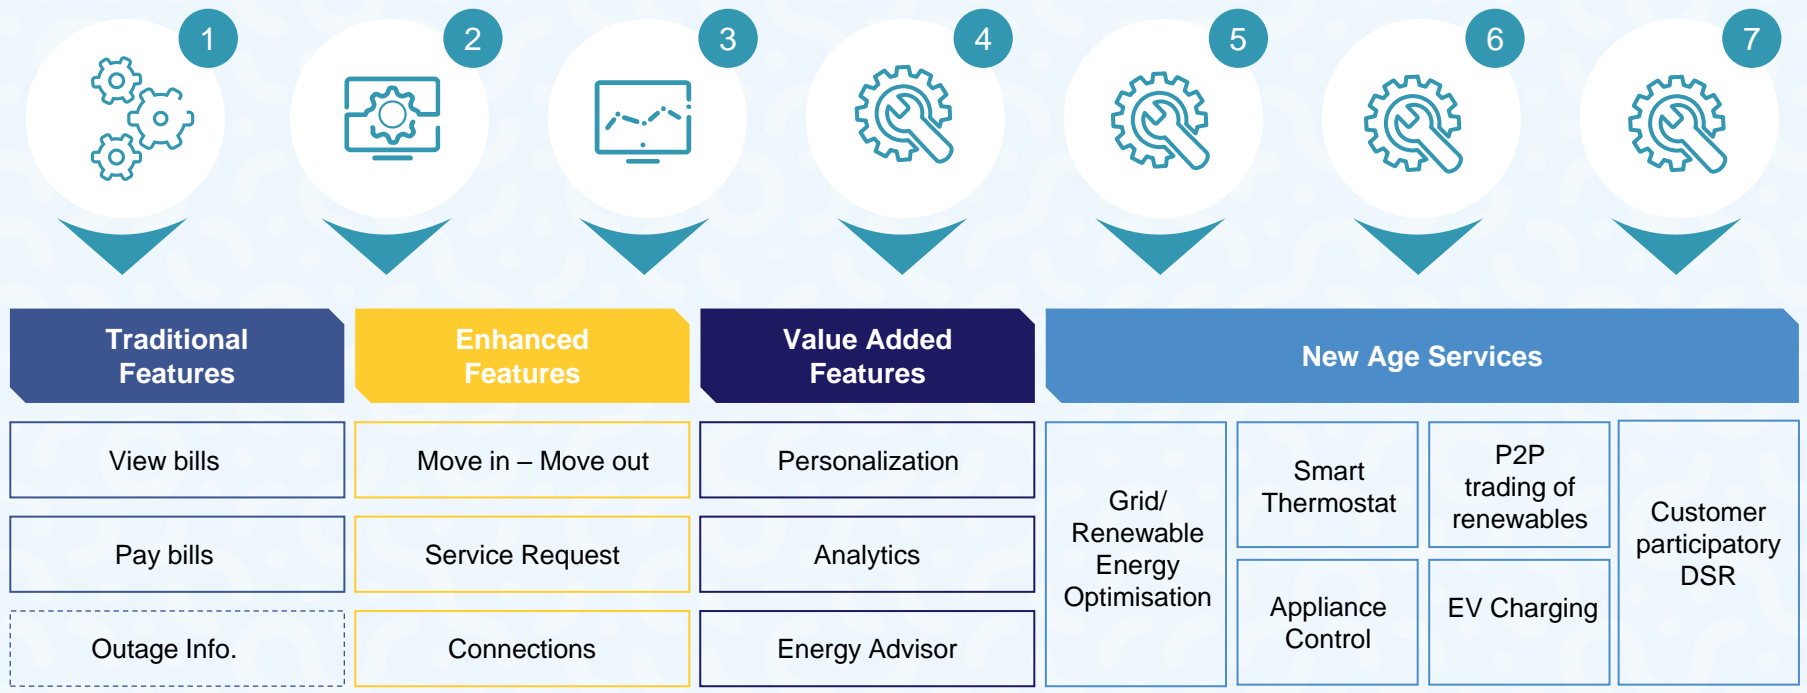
1
2
3
4
5
6
7

Traditional Features

Enhanced Features

Value Added Features

New Age Services

View bills

Pay bills

Outage Info.

Move in – Move out

Service Request

Connections

Personalization

Analytics

Energy Advisor

Grid/ Renewable Energy Optimisation

Smart Thermostat

Appliance Control

P2P trading of renewables

EV Charging

Customer participatory DSR